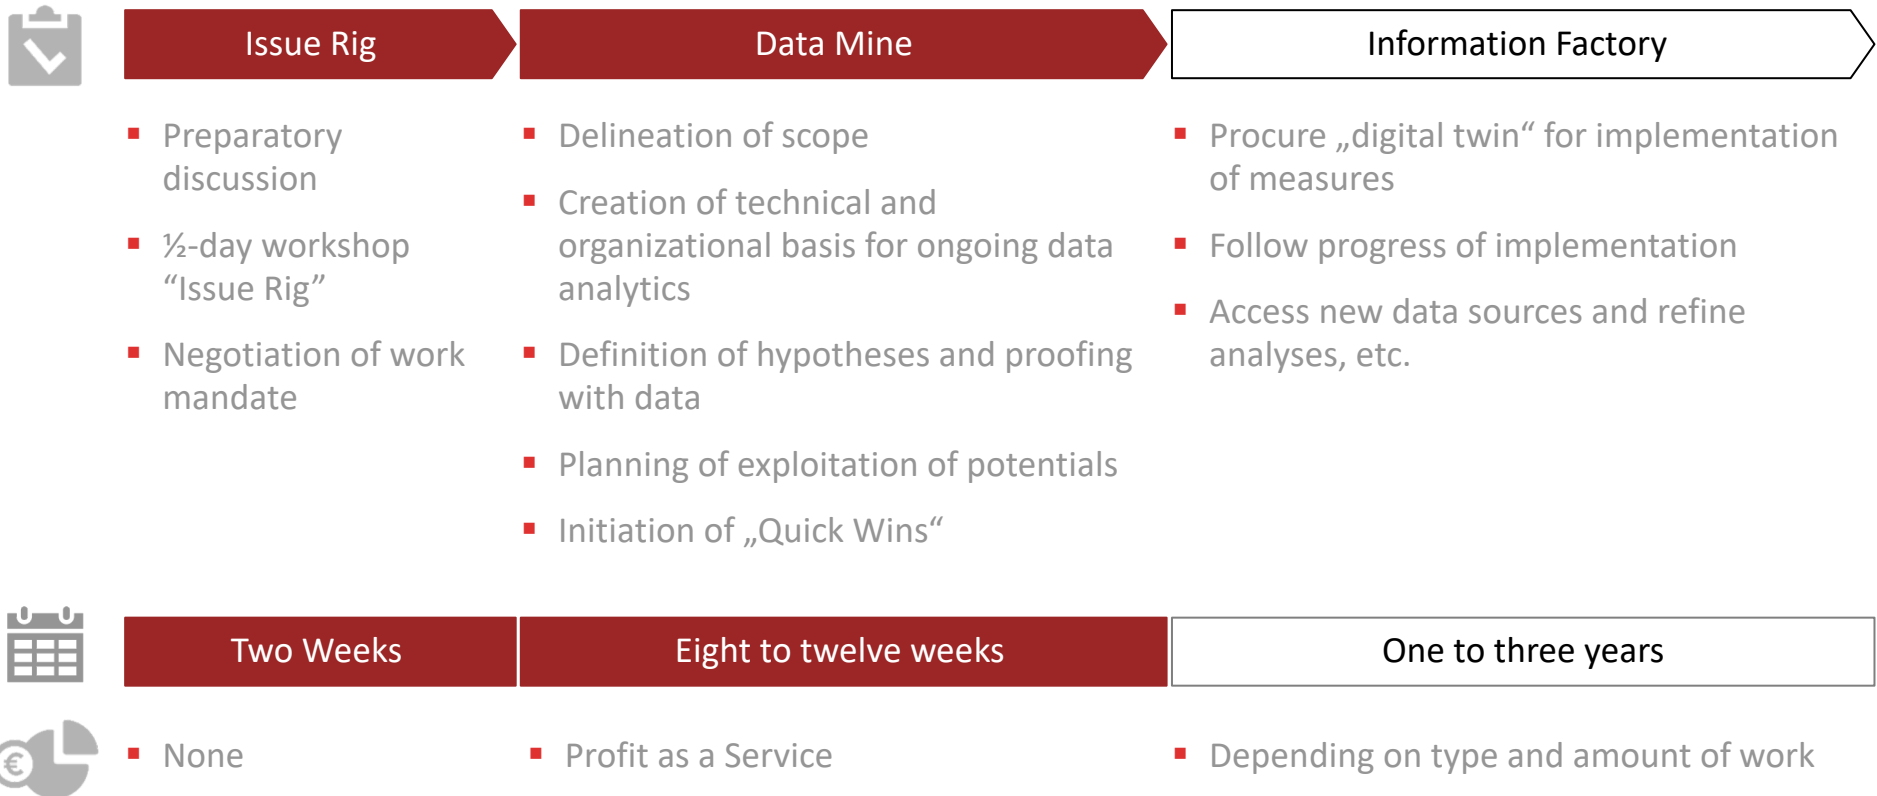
Issue Rig

Data Mine

Information Factory

- Preparatory discussion
- ½-day workshop “Issue Rig”
- Negotiation of work mandate

- Delineation of scope
- Creation of technical and organizational basis for ongoing data analytics
- Definition of hypotheses and proofing with data
- Planning of exploitation of potentials
- Initiation of „Quick Wins“

- Procure „digital twin“ for implementation of measures
- Follow progress of implementation
- Access new data sources and refine analyses, etc.

Two Weeks

Eight to twelve weeks

One to three years

€

- None

- Profit as a Service

- Depending on type and amount of work